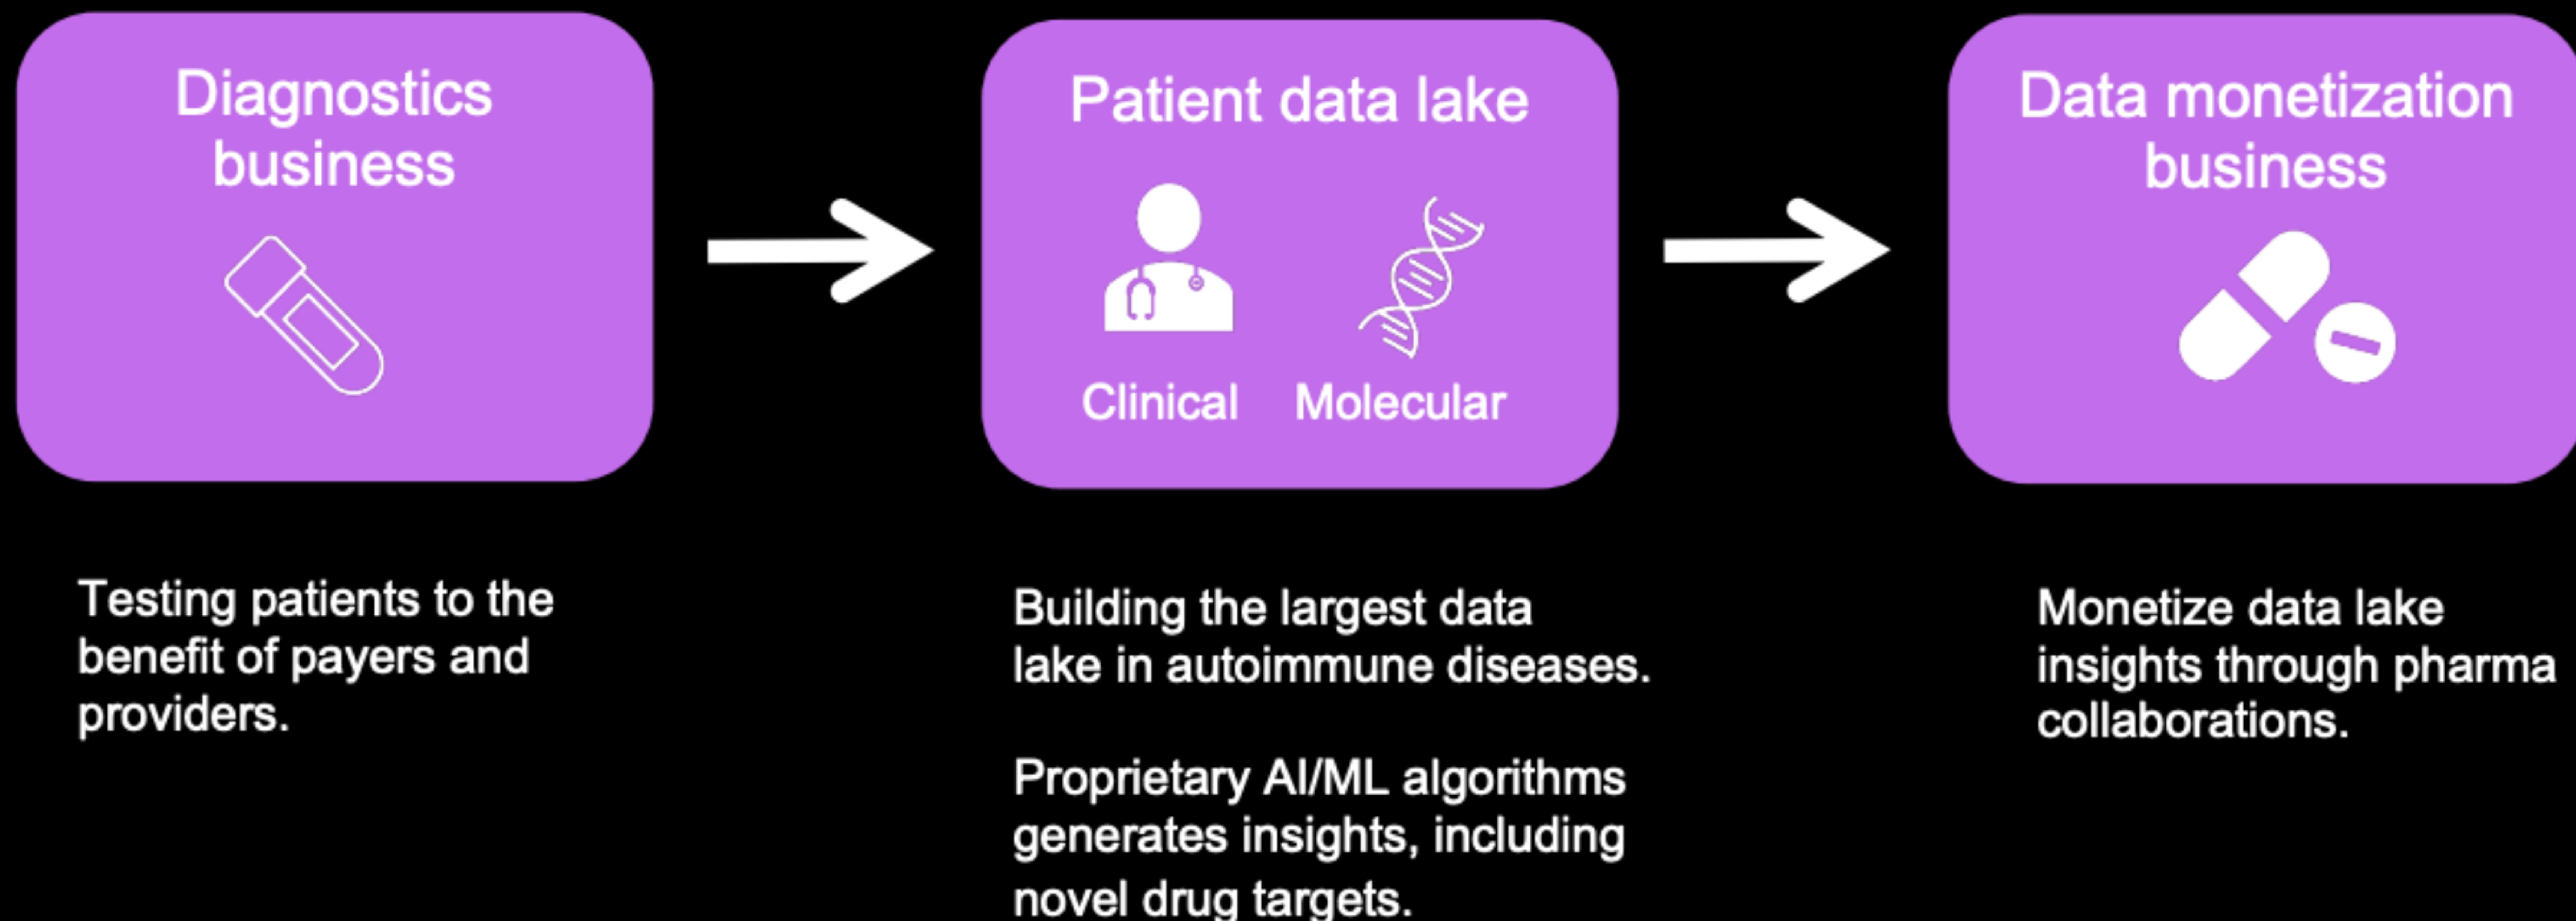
Diagnostics business

Patient data lake

Clinical

Molecular

Data monetization business

Testing patients to the benefit of payers and providers.

Building the largest data lake in autoimmune diseases.

Proprietary AI/ML algorithms generates insights, including novel drug targets.

Monetize data lake insights through pharma collaborations.